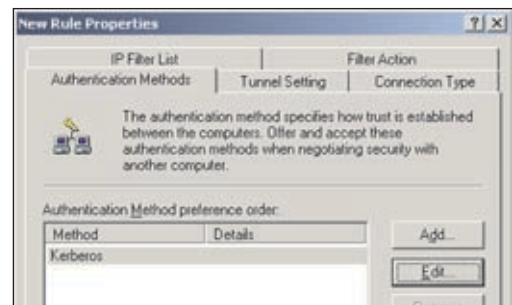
New Rule Properties

?| X

IP Filter List

Filter Action

Authentication Methods

Tunnel Setting

Connection Type

The authentication method specifies how trust is established between the computers. Offer and accept these authentication methods when negotiating security with another computer.

Authentication Method preference order:

| Method | Details |
|---|---|
| Kerberos | |

Add...

Edit...

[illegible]